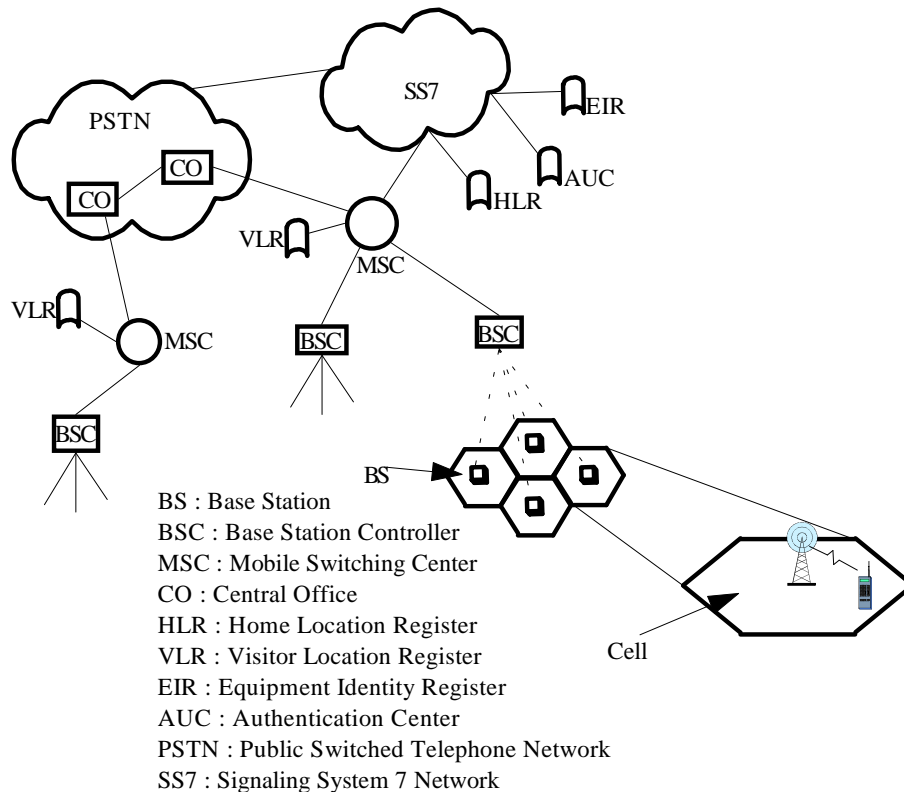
SS7

EIR

PSTN

CO

CO

AUC

HLR

VLR

MSC

VLR

MSC

BSC

BSC

BSC

BS

BS : Base Station
BSC : Base Station Controller
MSC : Mobile Switching Center
CO : Central Office
HLR : Home Location Register
VLR : Visitor Location Register
EIR : Equipment Identity Register
AUC : Authentication Center
PSTN : Public Switched Telephone Network
SS7 : Signaling System 7 Network

Cell